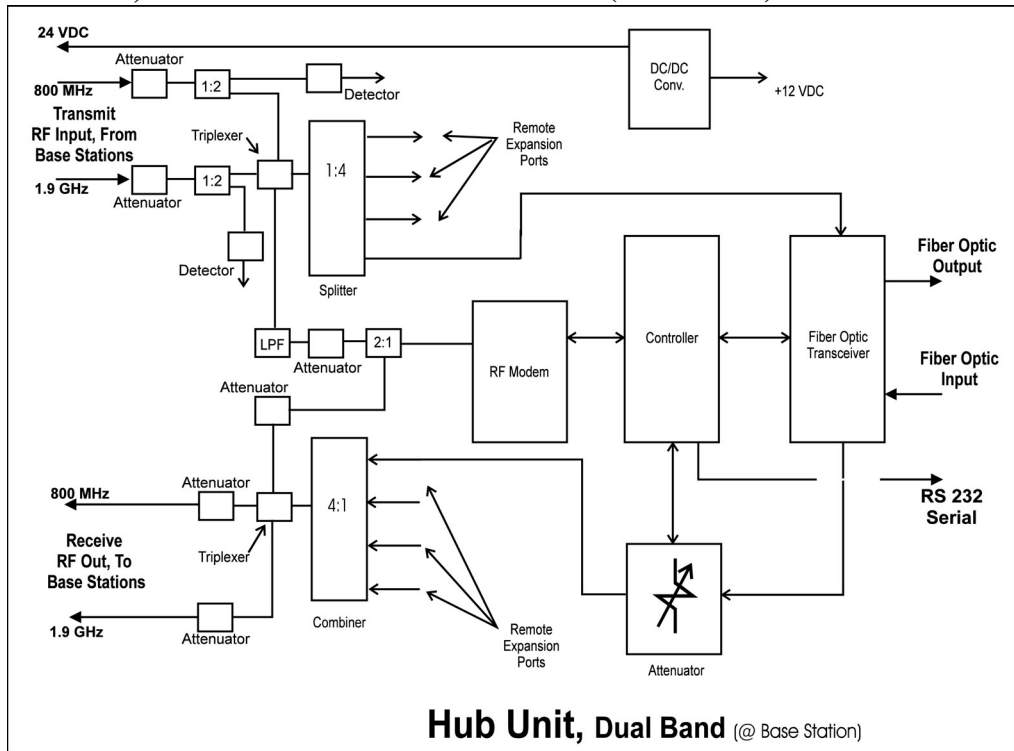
24 VDC

Attenuator

800 MHz

1:2

Detector

DC/DC Conv.

+12 VDC

Transmit RF Input, From Base Stations

Triplexer

1:4

Remote Expansion Ports

1.9 GHz

Attenuator

1:2

Detector

Splitter

Fiber Optic Output

LPF

Attenuator

2:1

RF Modem

Controller

Fiber Optic Transceiver

Fiber Optic Input

Attenuator

800 MHz

Attenuator

4:1

RS 232 Serial

Receive RF Out, To Base Stations

Triplexer

1.9 GHz

Attenuator

Combiner

Remote Expansion Ports

Attenuator

Hub Unit, Dual Band (@ Base Station)